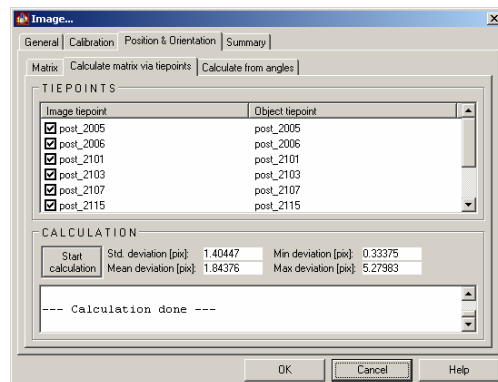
Image...

General | Calibration | Position & Orientation | Summary

Matrix | Calculate matrix via tiepoints | Calculate from angles

TIEPOINTS

| Image tiepoint | Object tiepoint |
|---|---|
| post_2005 | post_2005 |
| post_2006 | post_2006 |
| post_2101 | post_2101 |
| post_2103 | post_2103 |
| post_2107 | post_2107 |
| post_2115 | post_2115 |

CALCULATION

Start calculation

Std. deviation [pix]: 1.40447

Mean deviation [pix]: 1.84376

Min deviation [pix]: 0.33375

Max deviation [pix]: 5.27983

--- Calculation done ---

OK | Cancel | Help